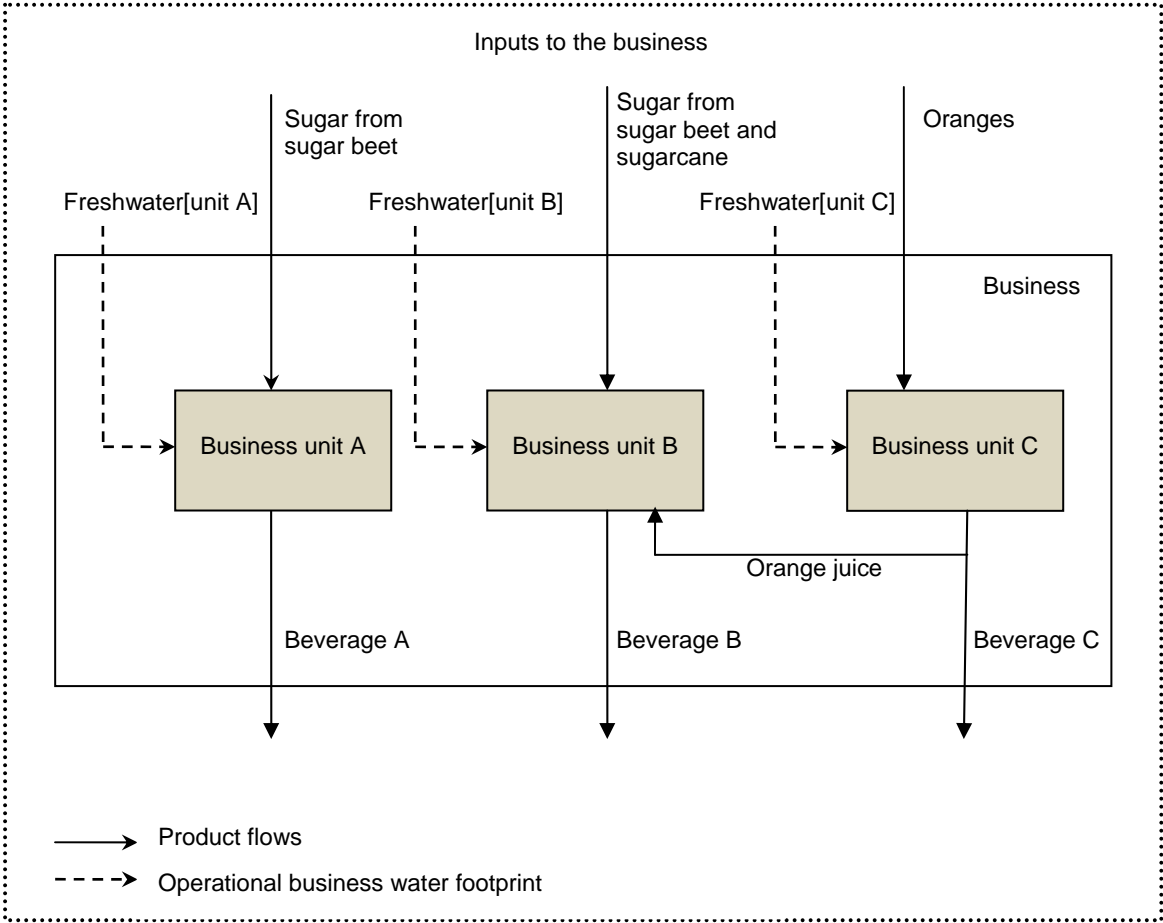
Inputs to the business

Sugar from sugar beet

Sugar from sugar beet and sugarcane

Oranges

Freshwater[unit A]

Freshwater[unit B]

Freshwater[unit C]

Business

Business unit A

Business unit B

Business unit C

Orange juice

Beverage A

Beverage B

Beverage C

Product flows

Operational business water footprint